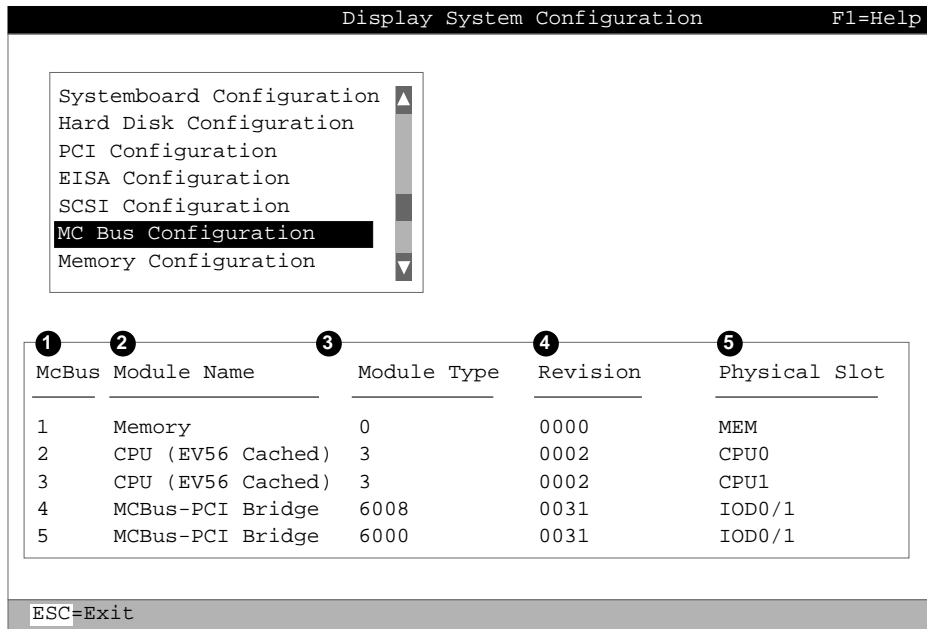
Display System Configuration F1=Help

Systemboard Configuration
Hard Disk Configuration
PCI Configuration
EISA Configuration
SCSI Configuration
MC Bus Configuration
Memory Configuration

1 2 3 4 5

| McBus | Module Name | Module Type | Revision | Physical Slot |
|---|---|---|---|---|
| 1 | Memory | 0 | 0000 | MEM |
| 2 | CPU (EV56 Cached) | 3 | 0002 | CPU0 |
| 3 | CPU (EV56 Cached) | 3 | 0002 | CPU1 |
| 4 | MCBus-PCI Bridge | 6008 | 0031 | IOD0/1 |
| 5 | MCBus-PCI Bridge | 6000 | 0031 | IOD0/1 |

ESC=Exit